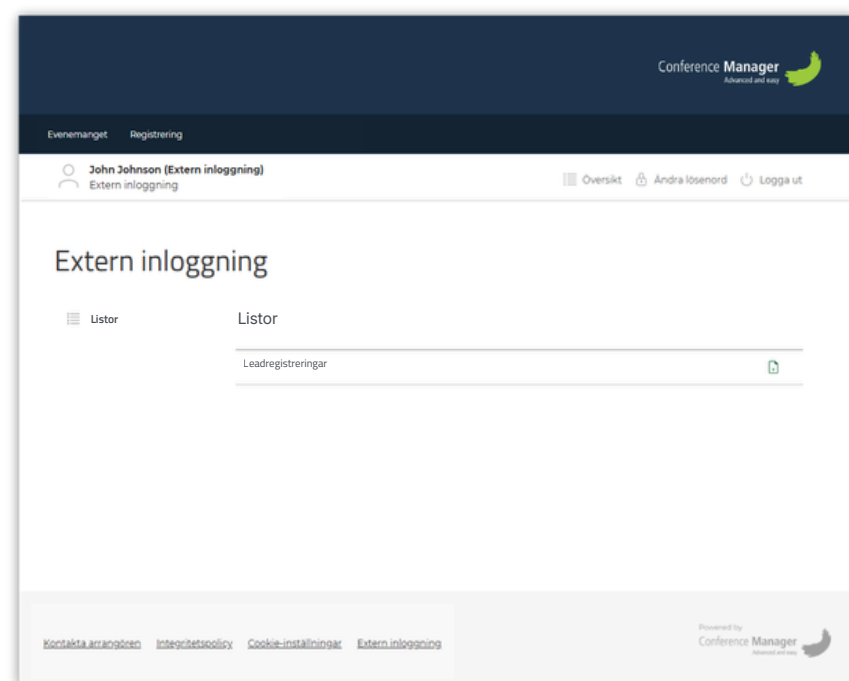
Conference Manager
Advanced and easy

Evenemanget Registrering

John Johnson (Extern inloggning)
Extern inloggning

Översikt Ändra lösenord Logga ut

Extern inloggning

Listor

Listor

Leadregistreringar

Kontakta arrangören Integritetspolicy Cookie-inställningar Extern inloggning

Powered by
Conference Manager
Advanced and easy